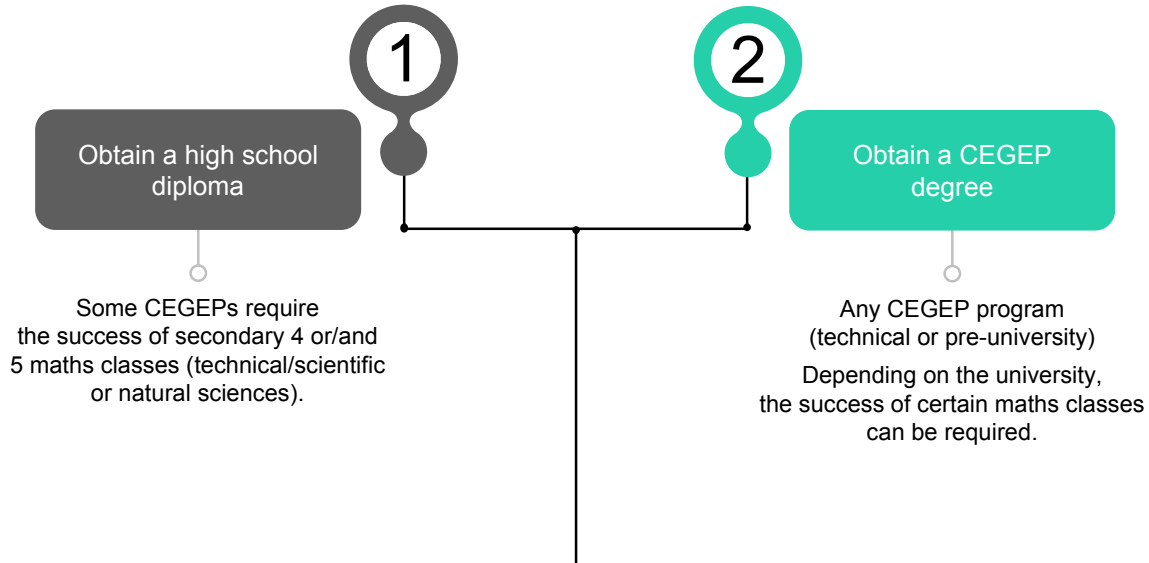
1

Obtain a high school diploma

Some CEGEPs require the success of secondary 4 or/and 5 maths classes (technical/scientific or natural sciences).

2

Obtain a CEGEP degree

Any CEGEP program (technical or pre-university)

Depending on the university, the success of certain maths classes can be required.